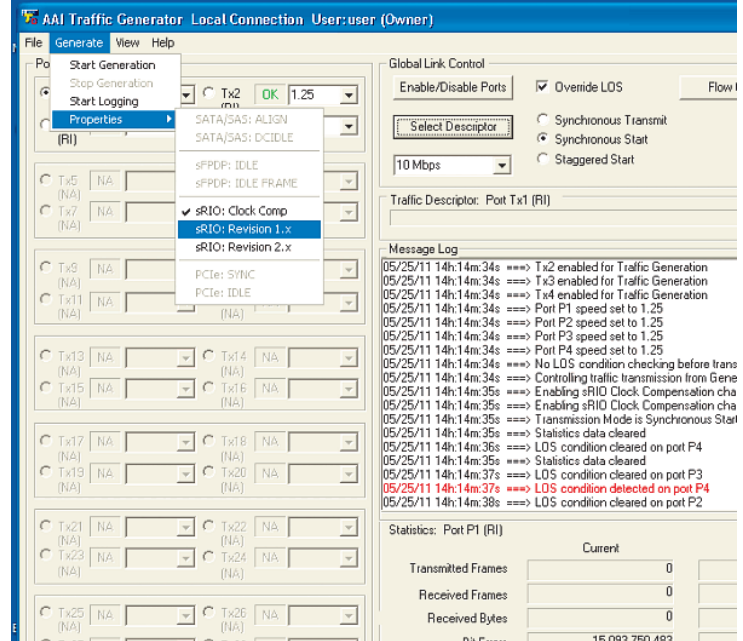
AAI Traffic Generator Local Connection User: user (Owner)

File Generate View Help

Po

Start Generation
Stop Generation
Start Logging
Properties

SATA/SAS: ALIGN
SATA/SAS: DCIDLE
sFPDP: IDLE
sFPDP: IDLE FRAME
sRIO: Clock Comp
sRIO: Revision 1.x
sRIO: Revision 2.x
PCIe: SYNC
PCIe: IDLE

(RI)

Tx2 (RI) OK 1.25

Tx5 NA (NA)
Tx7 NA (NA)
Tx9 NA (NA)
Tx11 NA (NA)
Tx13 NA (NA)
Tx14 NA (NA)
Tx15 NA (NA)
Tx16 NA (NA)
Tx17 NA (NA)
Tx18 NA (NA)
Tx19 NA (NA)
Tx20 NA (NA)
Tx21 NA (NA)
Tx22 NA (NA)
Tx23 NA (NA)
Tx24 NA (NA)
Tx25 NA (NA)
Tx26 NA (NA)

Global Link Control
Enable/Disable Ports
Override LOS
Flow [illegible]
Select Descriptor
Synchronous Transmit
Synchronous Start
Staggered Start
10 Mbps

Traffic Descriptor: Port Tx1 (RI)

Message Log
05/25/11 14h:14m:34s ===> Tx2 enabled for Traffic Generation
05/25/11 14h:14m:34s ===> Tx3 enabled for Traffic Generation
05/25/11 14h:14m:34s ===> Tx4 enabled for Traffic Generation
05/25/11 14h:14m:34s ===> Port P1 speed set to 1.25
05/25/11 14h:14m:34s ===> Port P2 speed set to 1.25
05/25/11 14h:14m:34s ===> Port P3 speed set to 1.25
05/25/11 14h:14m:34s ===> Port P4 speed set to 1.25
05/25/11 14h:14m:34s ===> No LOS condition checking before trans
05/25/11 14h:14m:34s ===> Controlling traffic transmission from Gene
05/25/11 14h:14m:35s ===> Enabling sRIO Clock Compensation cha
05/25/11 14h:14m:35s ===> Enabling sRIO Clock Compensation cha
05/25/11 14h:14m:35s ===> Transmission Mode is Synchronous Start
05/25/11 14h:14m:35s ===> Statistics data cleared
05/25/11 14h:14m:36s ===> LOS condition cleared on port P4
05/25/11 14h:14m:35s ===> Statistics data cleared
05/25/11 14h:14m:37s ===> LOS condition cleared on port P3
05/25/11 14h:14m:37s ===> LOS condition detected on port P4
05/25/11 14h:14m:38s ===> LOS condition cleared on port P2

Statistics: Port P1 (RI)
Current
Transmitted Frames 0
Received Frames 0
Received Bytes 0
Bit Errors 15 093 750 483